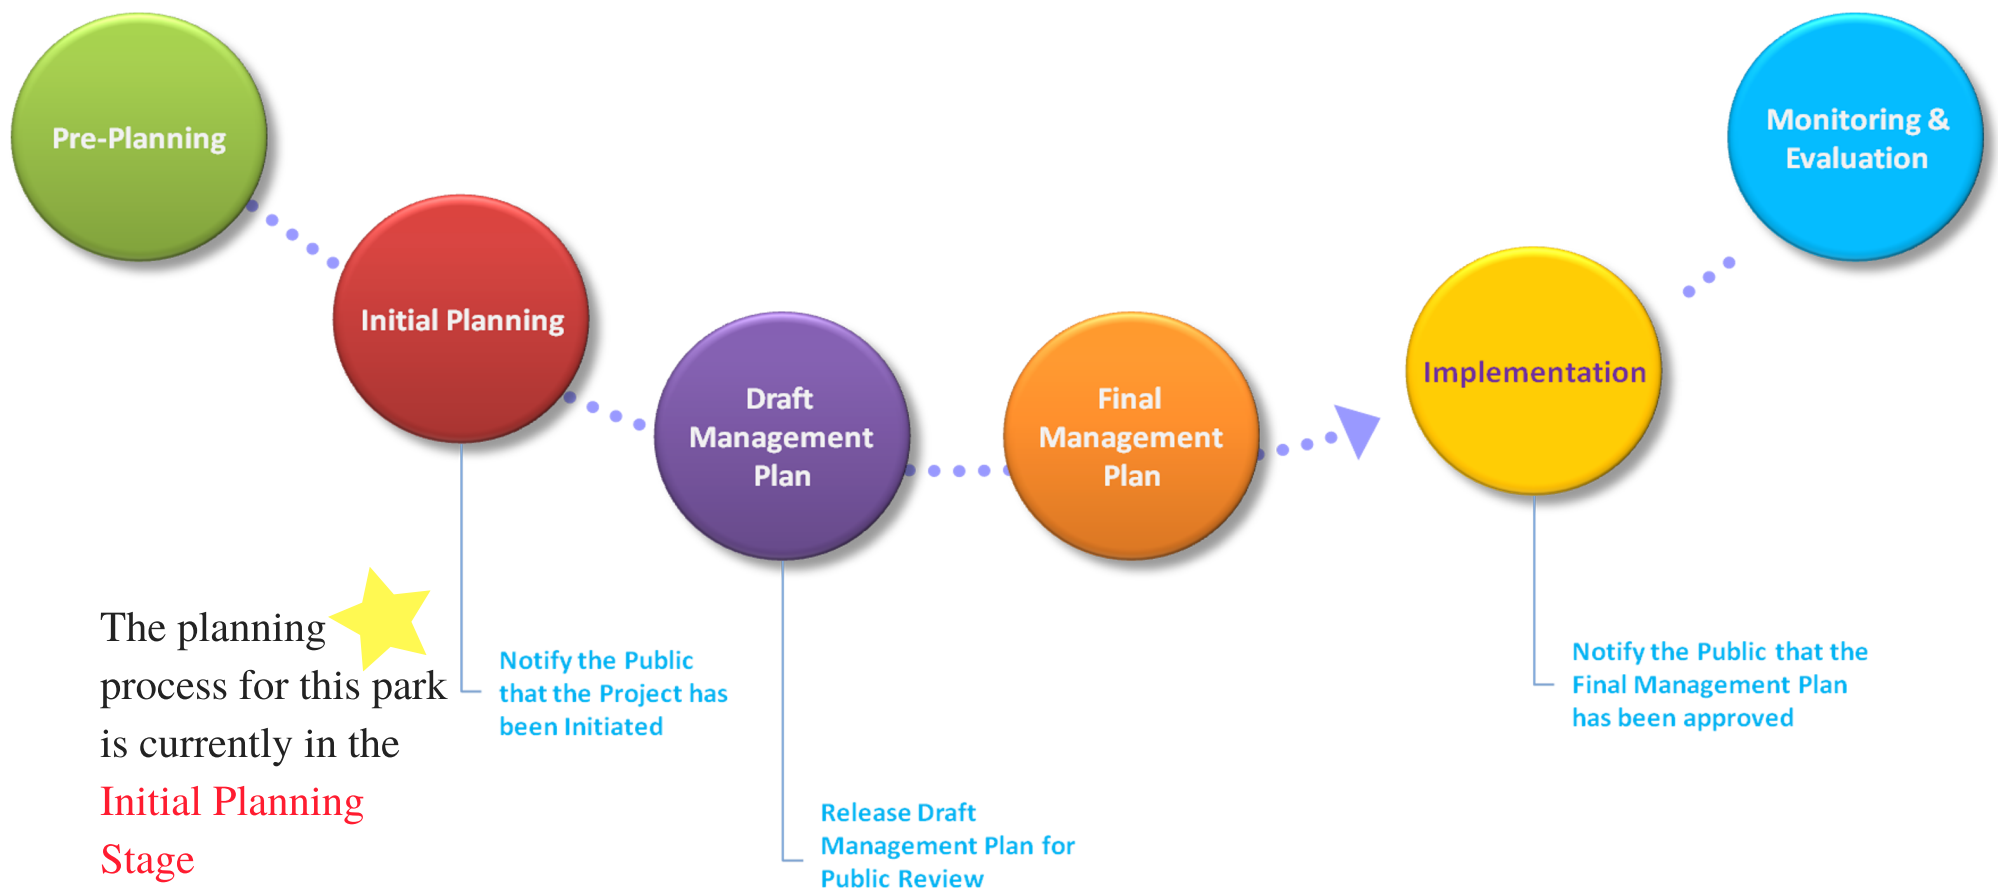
Pre-Planning

Initial Planning

Draft Management Plan

Final Management Plan

Implementation

Monitoring & Evaluation

The planning process for this park is currently in the Initial Planning Stage

Notify the Public that the Project has been Initiated

Release Draft Management Plan for Public Review

Notify the Public that the Final Management Plan has been approved